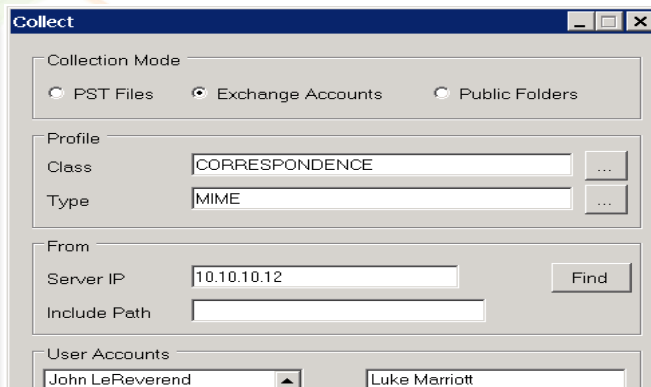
Collect

Collection Mode

PST Files

Exchange Accounts

Public Folders

Profile

Class CORRESPONDENCE ...

Type MIME ...

From

Server IP 10.10.10.12

Find

Include Path

User Accounts

John LeReverend

Luke Marriott